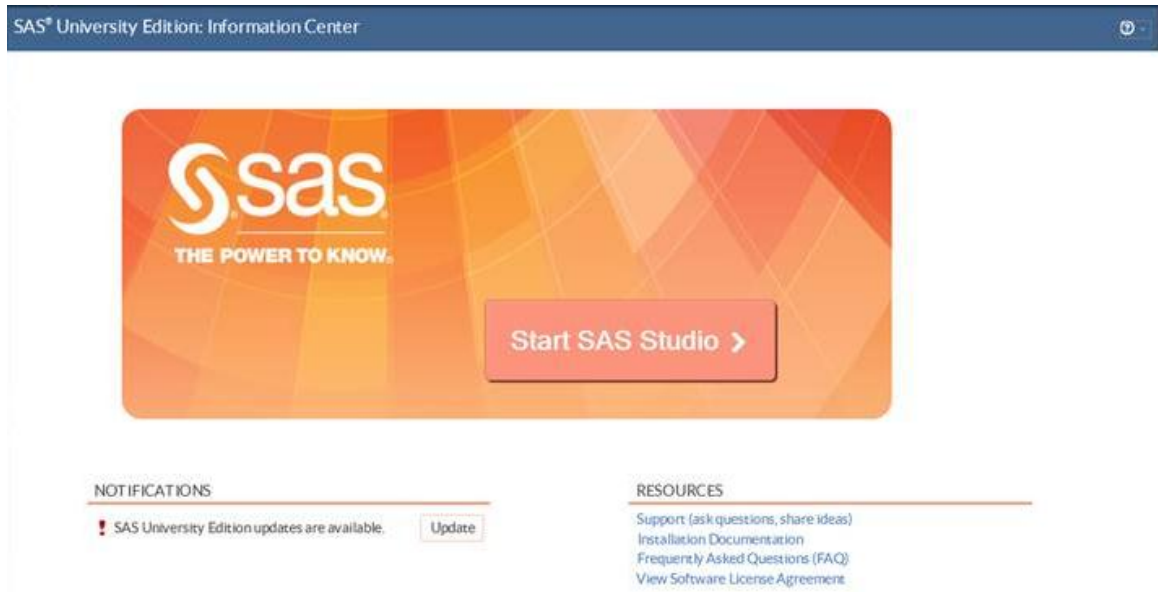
SAS® University Edition: Information Center

SAS

THE POWER TO KNOW.

Start SAS Studio >

NOTIFICATIONS

! SAS University Edition updates are available. Update

RESOURCES

Support (ask questions, share ideas)
Installation Documentation
Frequently Asked Questions (FAQ)
View Software License Agreement